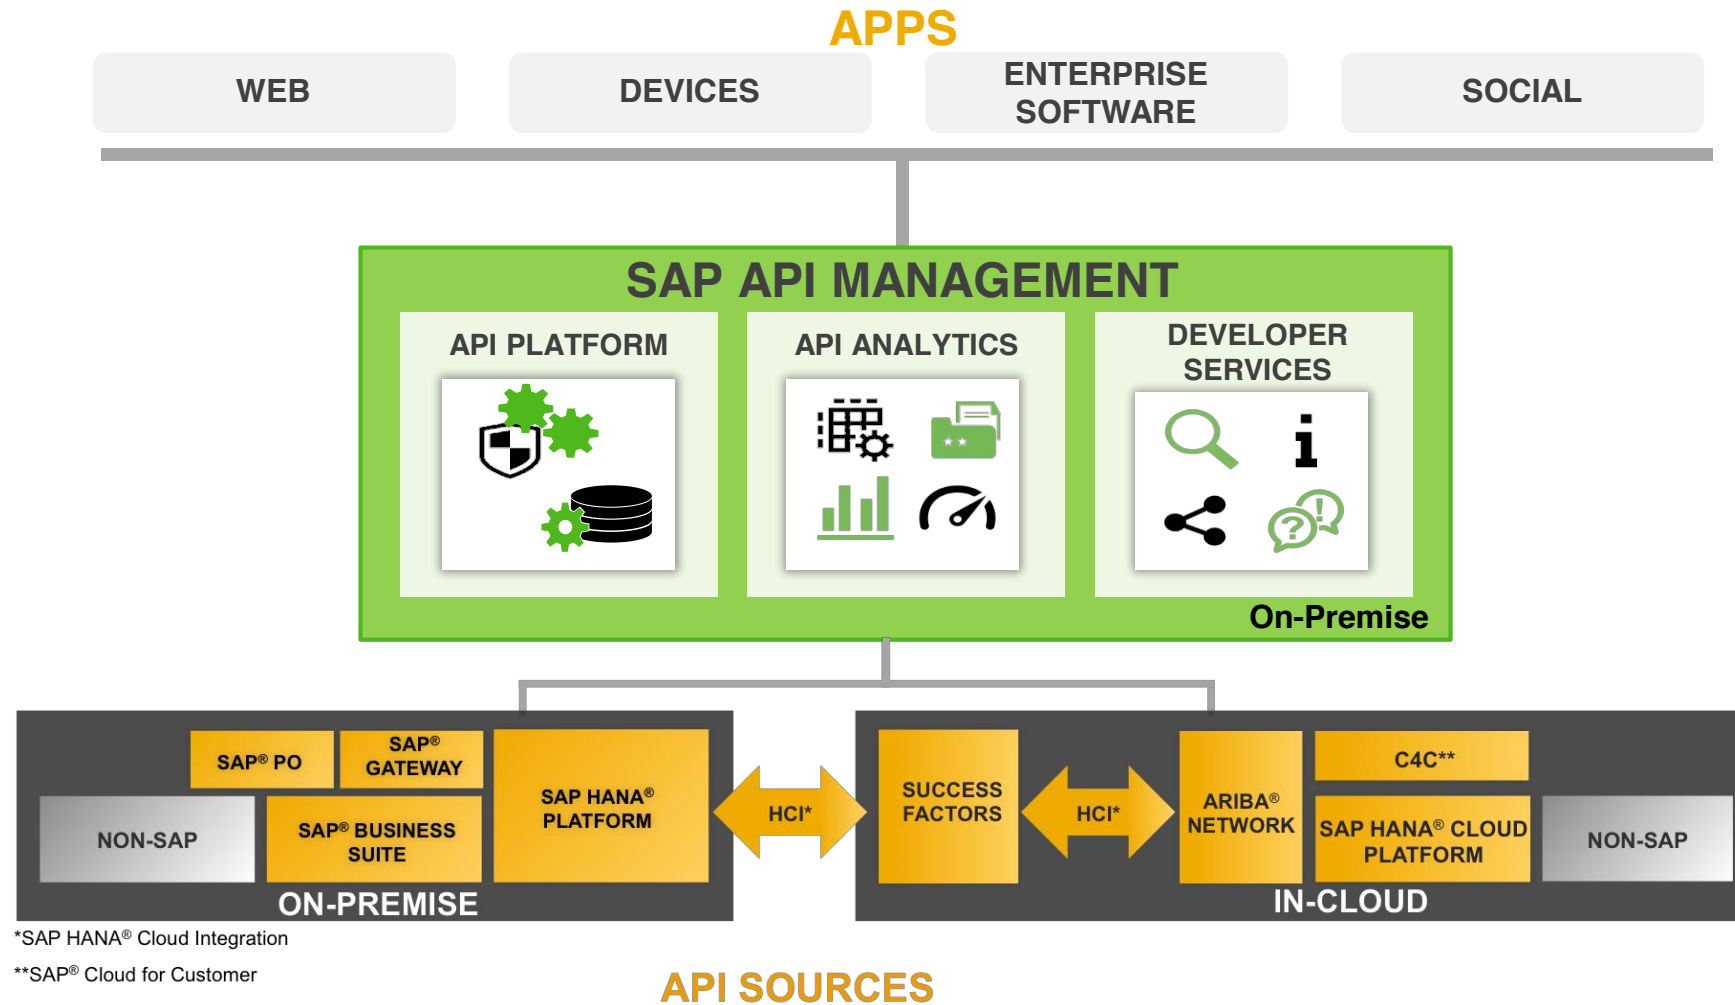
APPS

WEB

DEVICES

ENTERPRISE SOFTWARE

SOCIAL

SAP API MANAGEMENT

API PLATFORM

API ANALYTICS

DEVELOPER SERVICES

On-Premise

SAP® PO

SAP® GATEWAY

NON-SAP

SAP® BUSINESS SUITE

SAP HANA® PLATFORM

HCI*

ON-PREMISE

SUCCESS FACTORS

HCI*

ARIBA® NETWORK

C4C**

SAP HANA® CLOUD PLATFORM

NON-SAP

IN-CLOUD

*SAP HANA® Cloud Integration

**SAP® Cloud for Customer

API SOURCES